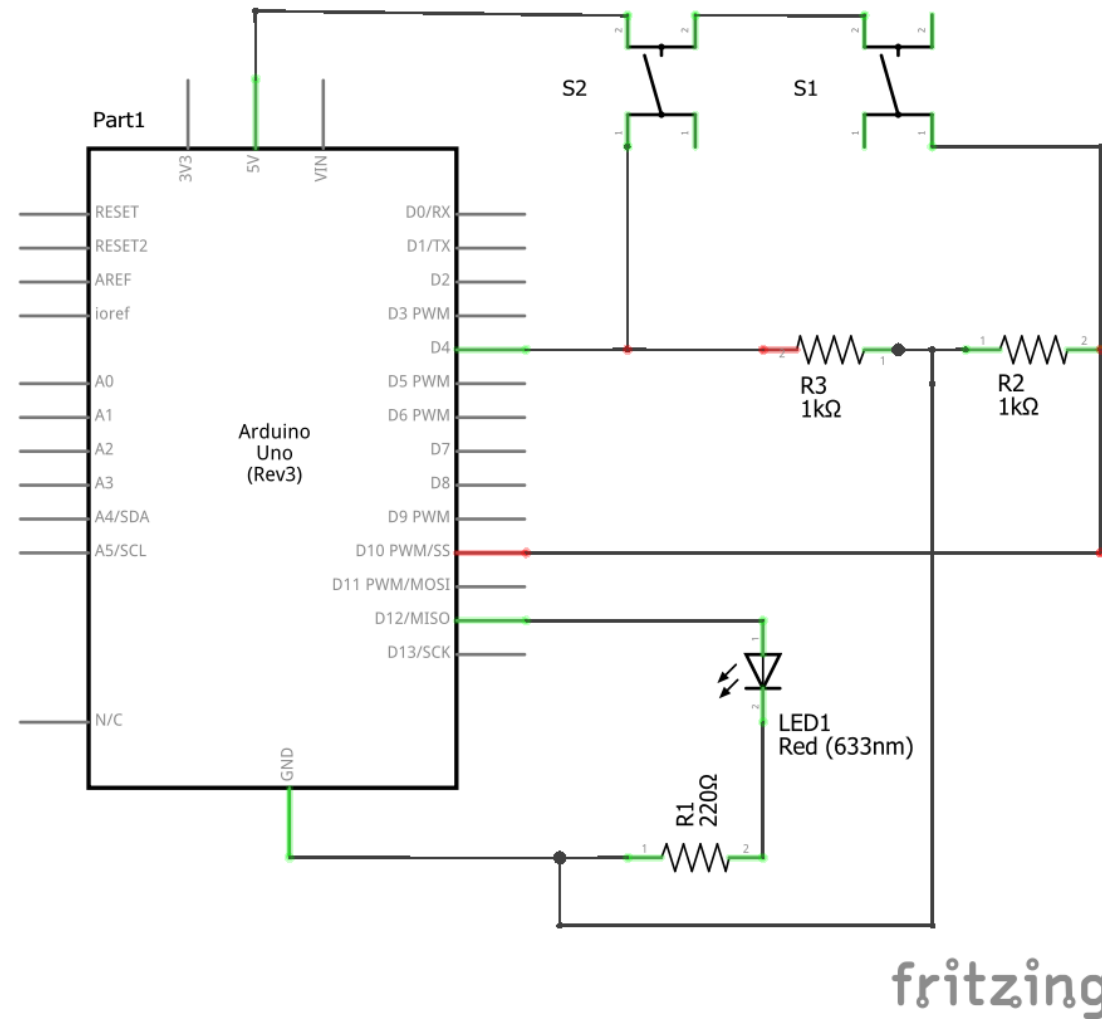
Part1

3V3
5V
VIN

RESET
RESET2
AREF
ioref
A0
A1
A2
A3
A4/SDA
A5/SCL
N/C

D0/RX
D1/TX
D2
D3 PWM
D4
D5 PWM
D6 PWM
D7
D8
D9 PWM
D10 PWM/SS
D11 PWM/MOSI
D12/MISO
D13/SCK

Arduino
Uno
(Rev3)

GND

S2
S1

2 2 2 2
1 1 1 1

R3
1kΩ

R2
1kΩ

LED1
Red (633nm)

R1
220Ω

fritzing